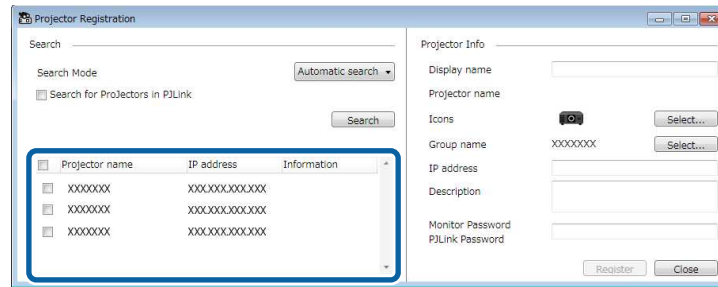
Projector Registration

Search

Search Mode

Automatic search

Search for Projectors in PJLink

Search

| | Projector name | IP address | Information |
|---|---|---|---|
| | XXXXXXX | XXX.XXX.XXX.XXX | |
| | XXXXXXX | XXX.XXX.XXX.XXX | |
| | XXXXXXX | XXX.XXX.XXX.XXX | |

Projector Info

Display name

Projector name

Icons

Select...

Group name

XXXXXXX

Select...

IP address

Description

Monitor Password

PJLink Password

Register

Close